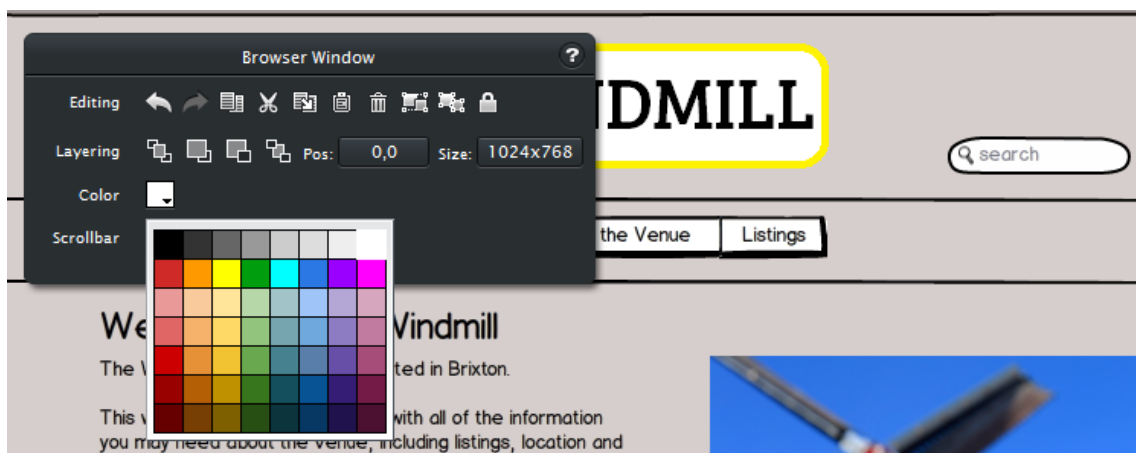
Browser Window

?

Editing

Layering

Pos: 0,0

Size: 1024x768

Color

Scrollbar

NDMILL

search

the Venue

Listings

We Windmill

The W ted in Brixton.

This w with all of the information you may need about the venue, including listings, location and